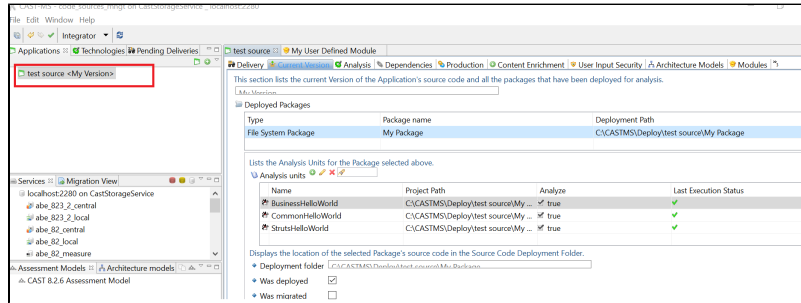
CAST-MS - code_sources_mngt on CastStorageService - localhost:2280

File Edit Window Help

Integrator

Applications Technologies Pending Deliveries

test source <My Version>

Services Migration View

localhost:2280 on CastStorageService

abe_823_2_central

abe_823_2_local

abe_82_central

abe_82_local

abe_82_measure

Assessment Models Architecture models

CAST 8.2.6 Assessment Model

test source My User Defined Module

Delivery Current Version Analysis Dependencies Production Content Enrichment User Input Security Architecture Models Modules

This section lists the current Version of the Application's source code and all the packages that have been deployed for analysis.

My Version

Deployed Packages

| Type | Package name | Deployment Path |
|---|---|---|
| File System Package | My Package | C:\CASTMS\Deploy\test source\My Package |

Lists the Analysis Units for the Package selected above.

Analysis units

| Name | Project Path | Analyze | Last Execution Status |
|---|---|---|---|
| BusinessHelloWorld | C:\CASTMS\Deploy\test source\My ... | true | |
| CommonHelloWorld | C:\CASTMS\Deploy\test source\My ... | true | |
| StrutsHelloWorld | C:\CASTMS\Deploy\test source\My ... | true | |

Displays the location of the selected Package's source code in the Source Code Deployment Folder.

Deployment folder C:\CASTMS\Deploy\test source\My Package

Was deployed

Was migrated